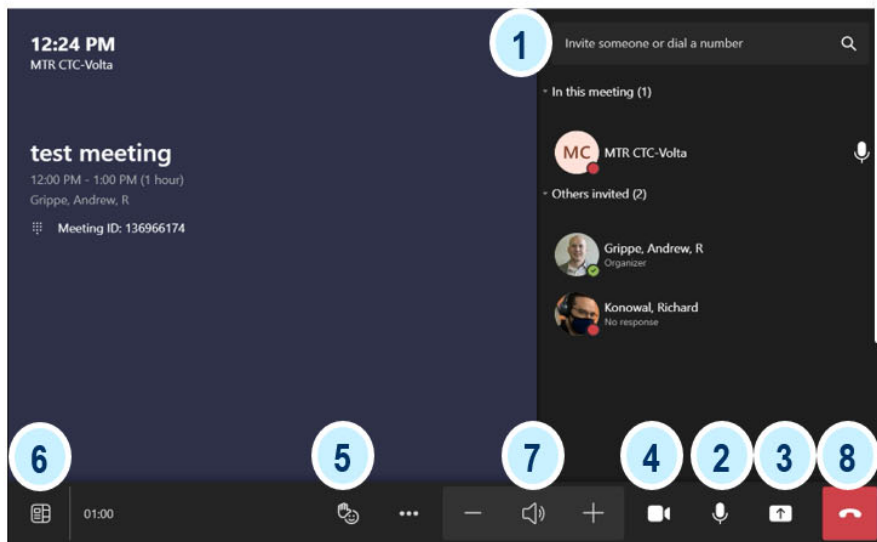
12:24 PM
MTR CTC-Volta

test meeting
12:00 PM - 1:00 PM (1 hour)
Grippe, Andrew, R
Meeting ID: 136966174

1
Invite someone or dial a number

In this meeting (1)
MC MTR CTC-Volta

Others invited (2)
Grippe, Andrew, R
Organizer
Konowal, Richard
No response

6
01:00
5
7
4
2
3
8